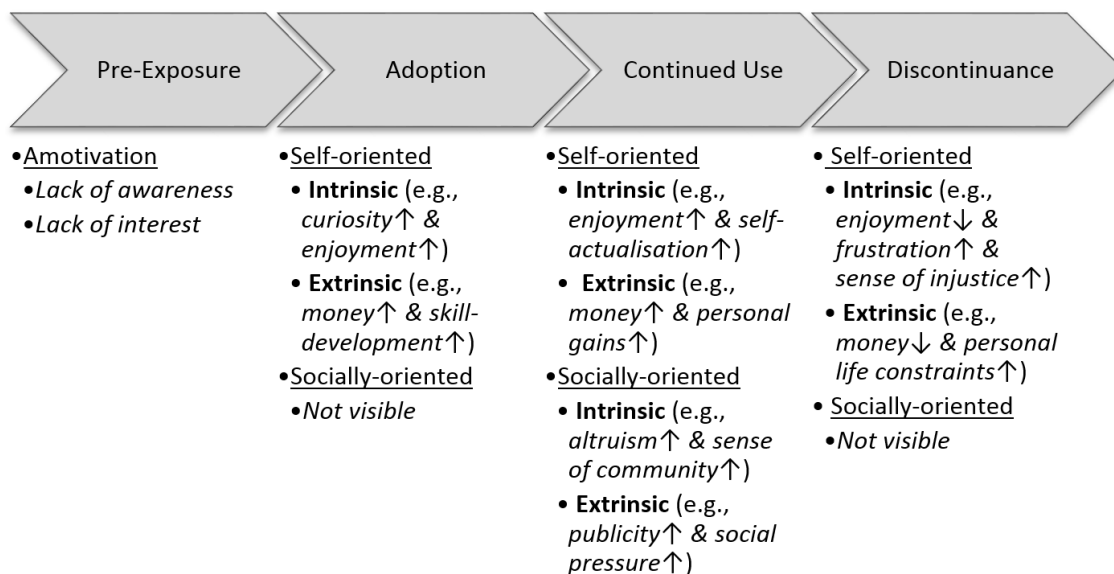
Pre-Exposure

Adoption

Continued Use

Discontinuance

•Amotivation
•Lack of awareness
•Lack of interest

•Self-oriented
• Intrinsic (e.g., curiosity↑ & enjoyment↑)
• Extrinsic (e.g., money↑ & skill-development↑)
•Socially-oriented
•Not visible

•Self-oriented
• Intrinsic (e.g., enjoyment↑ & self-actualisation↑)
• Extrinsic (e.g., money↑ & personal gains↑)
•Socially-oriented
• Intrinsic (e.g., altruism↑ & sense of community↑)
• Extrinsic (e.g., publicity↑ & social pressure↑)

• Self-oriented
• Intrinsic (e.g., enjoyment↓ & frustration↑ & sense of injustice↑)
• Extrinsic (e.g., money↓ & personal life constraints↑)
• Socially-oriented
•Not visible